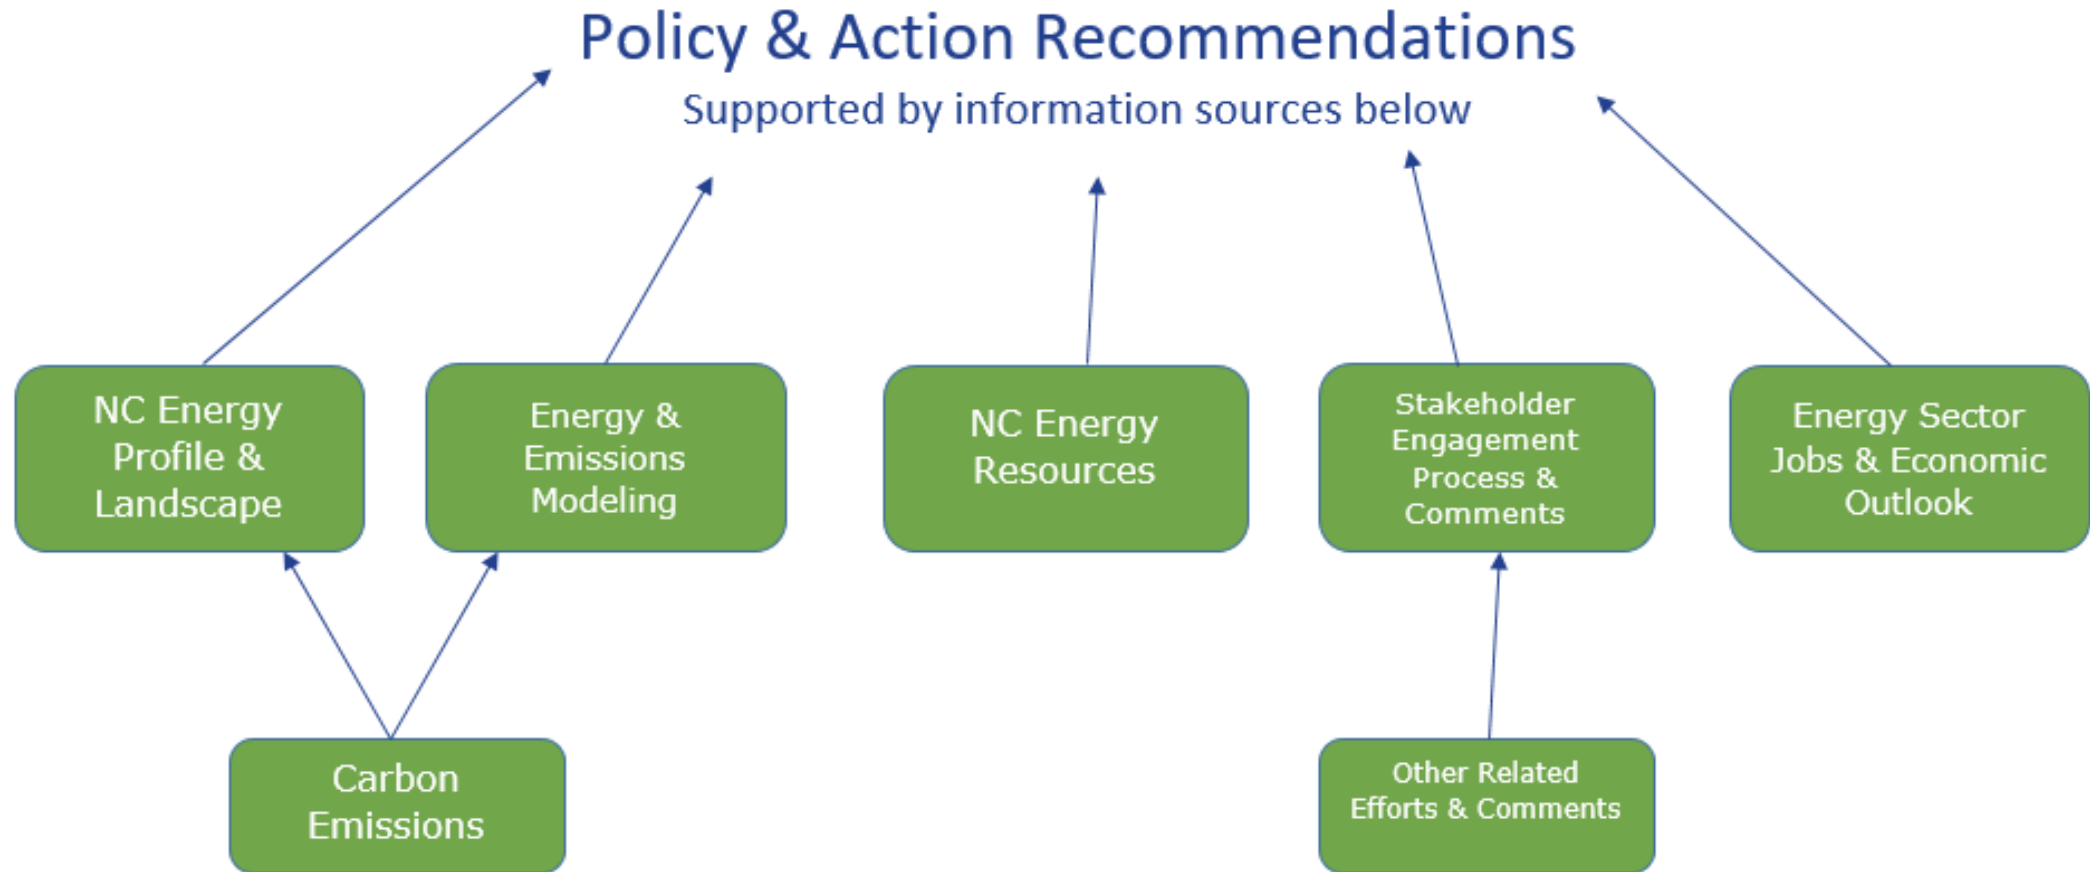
Policy & Action Recommendations

Supported by information sources below

NC Energy Profile & Landscape

Energy & Emissions Modeling

NC Energy Resources

Stakeholder Engagement Process & Comments

Energy Sector Jobs & Economic Outlook

Carbon Emissions

Other Related Efforts & Comments